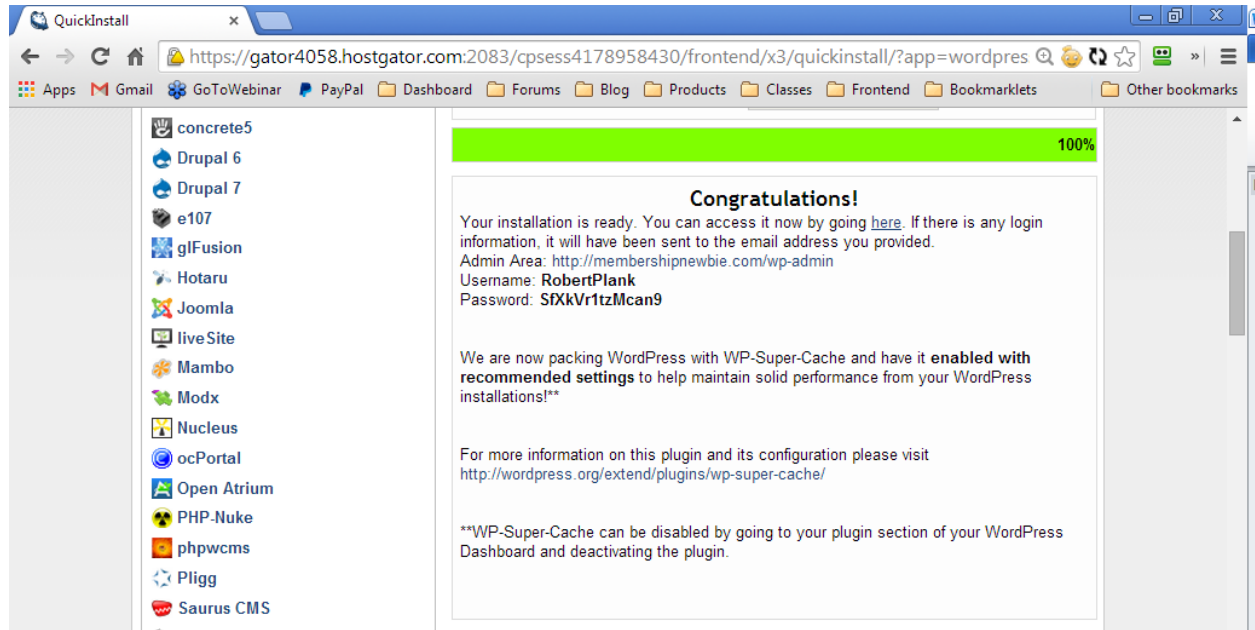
QuickInstall

https://gator4058.hostgator.com:2083/cpsess4178958430/frontend/x3/quickinstall/?app=wordpres

Apps Gmail GoToWebinar PayPal Dashboard Forums Blog Products Classes Frontend Bookmarklets Other bookmarks

concrete5
Drupal 6
Drupal 7
e107
glFusion
Hotaru
Joomla
liveSite
Mambo
Modx
Nucleus
ocPortal
Open Atrium
PHP-Nuke
phpwcms
Pligg
Saurus CMS

100%

Congratulations!

Your installation is ready. You can access it now by going here. If there is any login information, it will have been sent to the email address you provided.
Admin Area: http://membershipnewbie.com/wp-admin
Username: RobertPlank
Password: SfXkVr1tzMcan9

We are now packing WordPress with WP-Super-Cache and have it enabled with recommended settings to help maintain solid performance from your WordPress installations!**

For more information on this plugin and its configuration please visit http://wordpress.org/extend/plugins/wp-super-cache/

**WP-Super-Cache can be disabled by going to your plugin section of your WordPress Dashboard and deactivating the plugin.